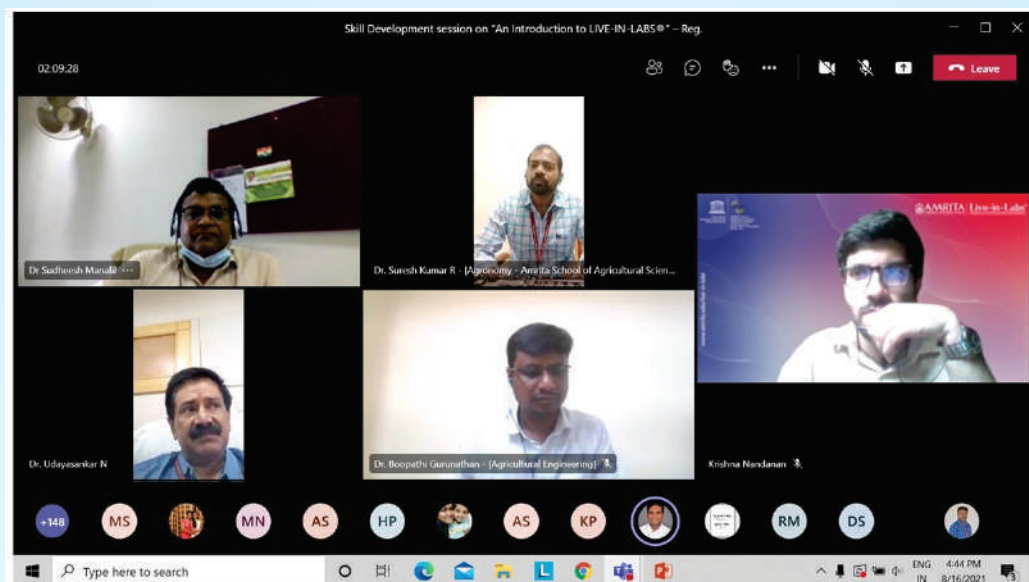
Skill Development session on "An Introduction to LIVE-IN-LABS®" – Reg.

02:09:28

Leave

Dr Sudheesh Manalil

Dr. Suresh Kumar R - [Agronomy - Amrita School of Agricultural Scien...

AMRITA Live-in-Labs

Dr. Udayasankar N

Dr. Boopathi Gurunathan - [Agricultural Engineering]

Krishna Nandanan

+148 MS MN AS HP AS KP RM DS

Type here to search

ENG IN 4:44 PM 8/16/2021